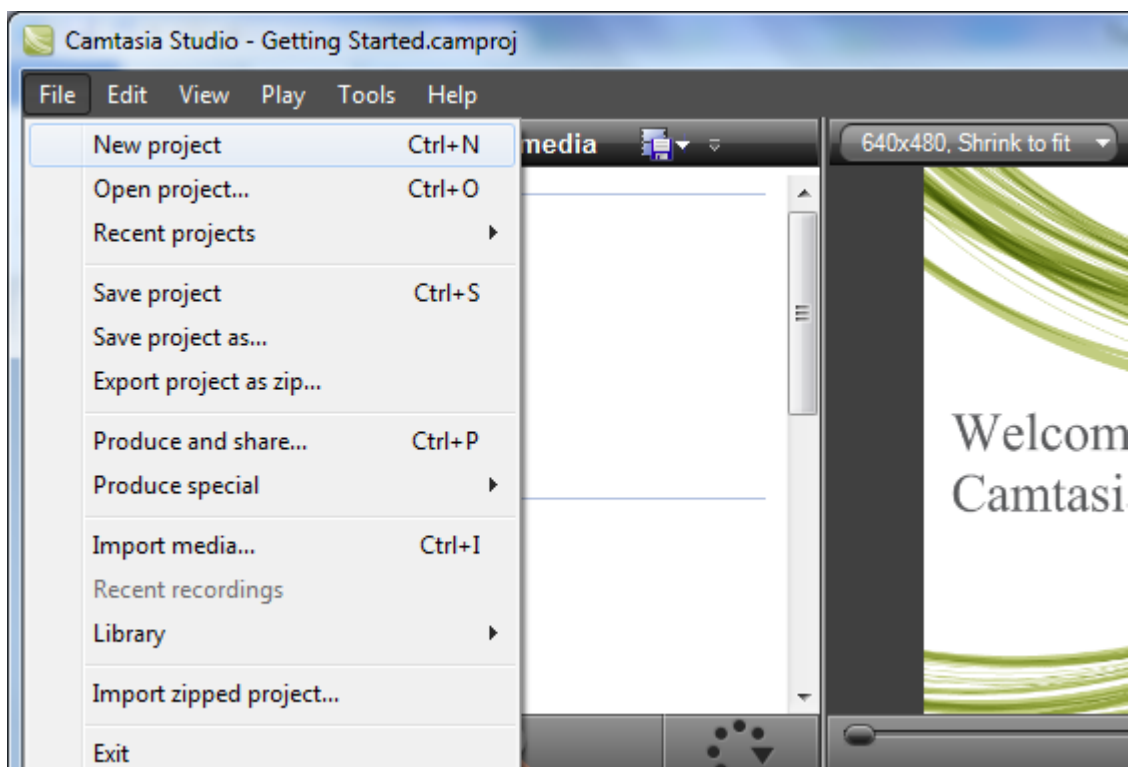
Camtasia Studio - Getting Started.camproj

File Edit View Play Tools Help

New project Ctrl+N
Open project... Ctrl+O
Recent projects
Save project Ctrl+S
Save project as...
Export project as zip...
Produce and share... Ctrl+P
Produce special
Import media... Ctrl+I
Recent recordings
Library
Import zipped project...
Exit

media

640x480, Shrink to fit

Welcom
Camtasi